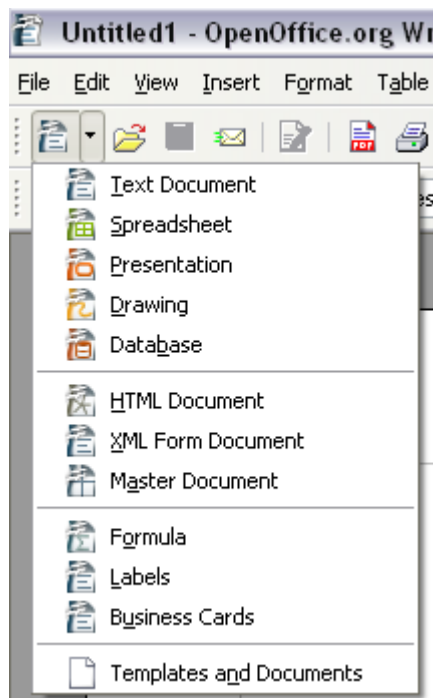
Untitled1 - OpenOffice.org Wr

File Edit View Insert Format Table

Text Document
Spreadsheet
Presentation
Drawing
Database

HTML Document
XML Form Document
Master Document

Formula
Labels
Business Cards

Templates and Documents